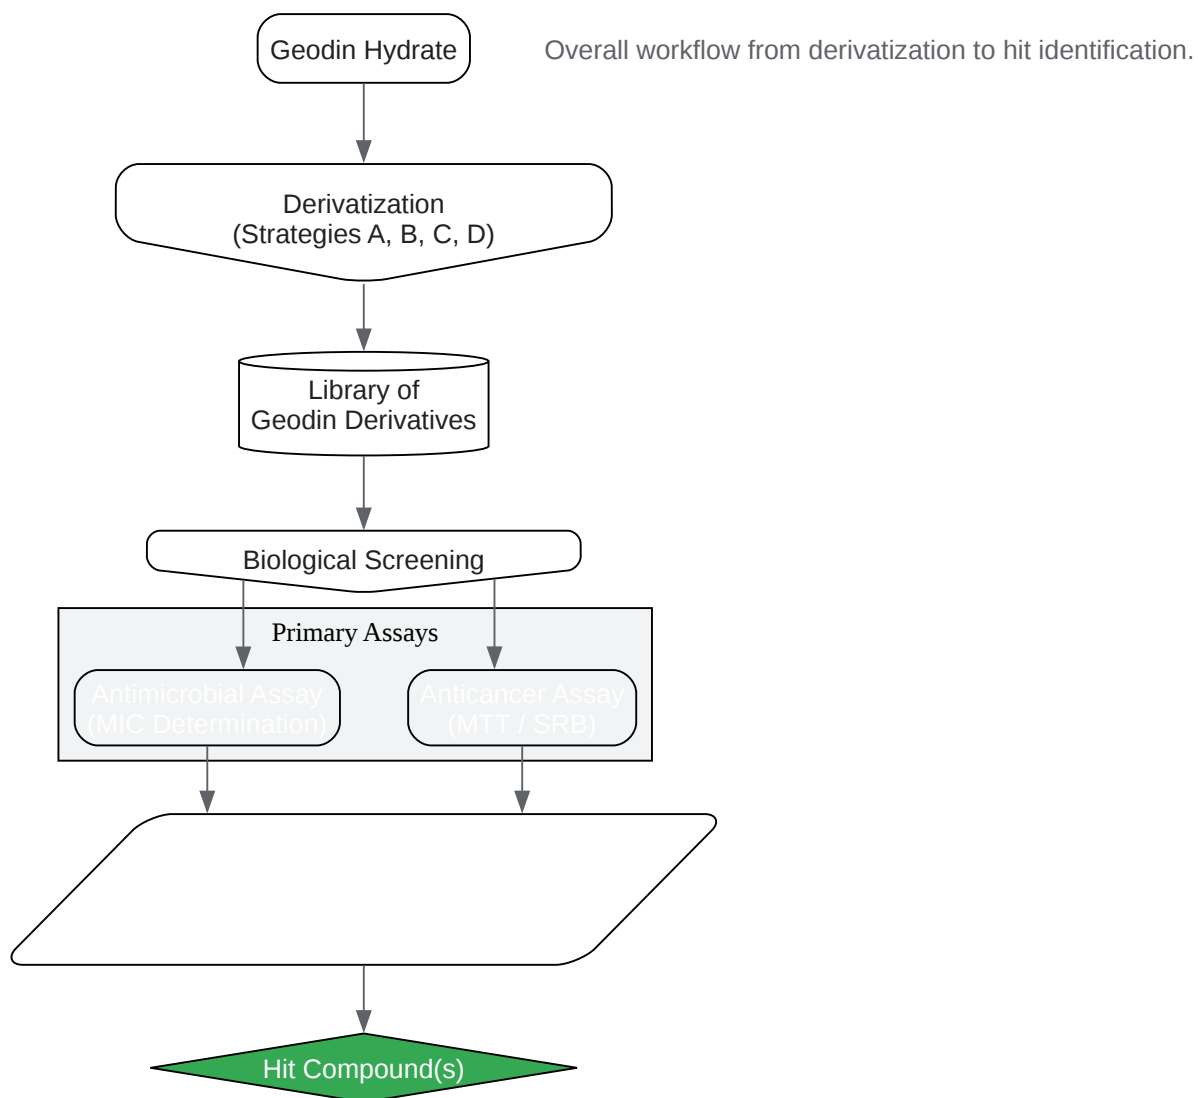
Geodin Hydrate

Overall workflow from derivatization to hit identification.

Derivatization
(Strategies A, B, C, D)

Library of
Geodin Derivatives

Biological Screening

Primary Assays

Antimicrobial Assay
(MIC Determination)

Anticancer Assay
(MTT / SRB)

Hit Compound(s)